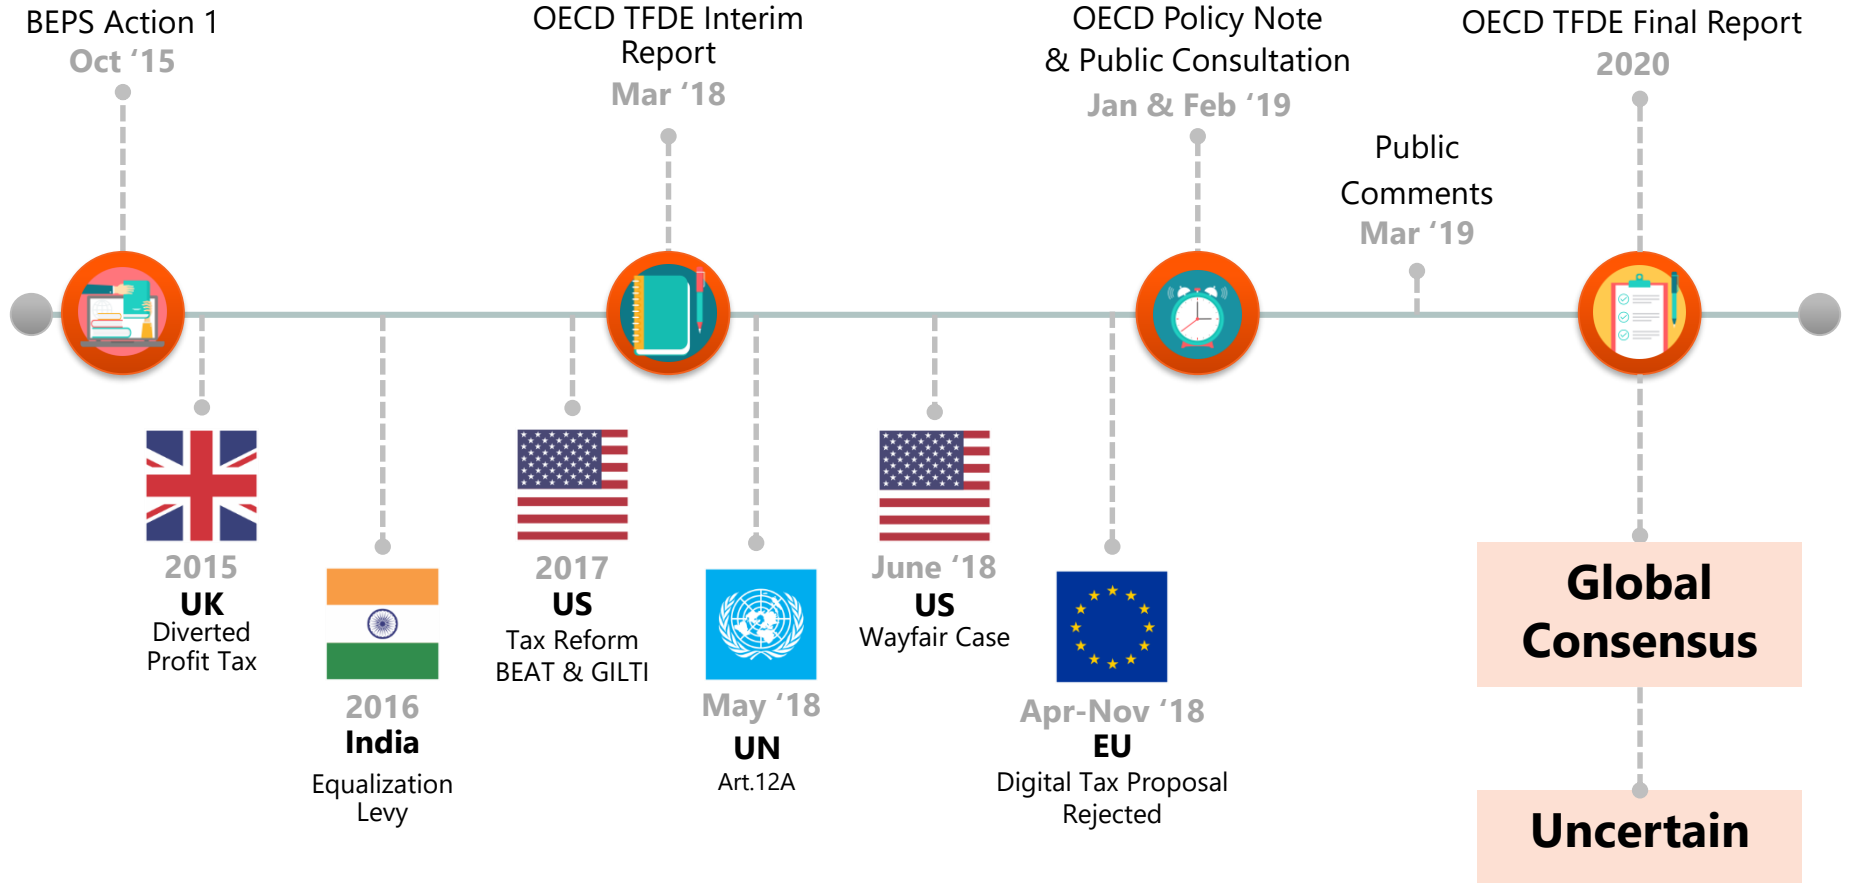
BEPS Action 1
Oct '15

OECD TFDE Interim Report
Mar '18

OECD Policy Note & Public Consultation
Jan & Feb '19

Public Comments
Mar '19

OECD TFDE Final Report
2020

2015
UK
Diverted Profit Tax

2016
India
Equalization Levy

2017
US
Tax Reform BEAT & GILTI

May '18
UN
Art.12A

June '18
US
Wayfair Case

Apr-Nov '18
EU
Digital Tax Proposal Rejected

Global Consensus

Uncertain